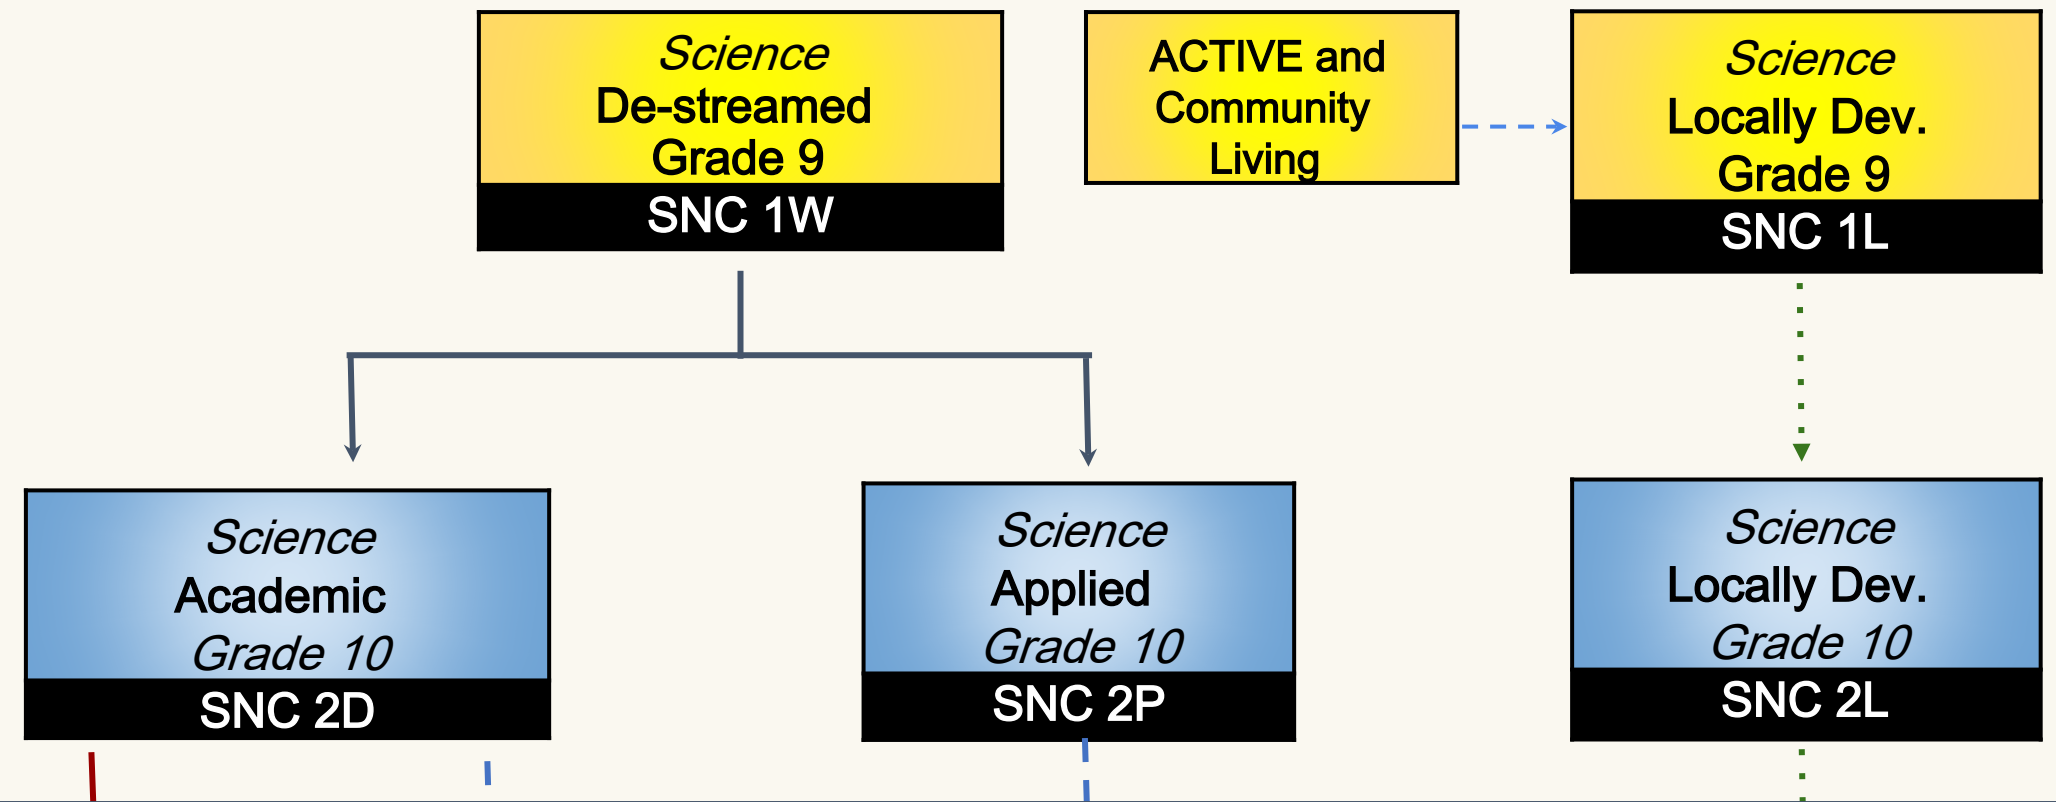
Science
De-streamed
Grade 9
SNC 1W

ACTIVE and
Community
Living

Science
Locally Dev.
Grade 9
SNC 1L

Science
Academic
Grade 10
SNC 2D

Science
Applied
Grade 10
SNC 2P

Science
Locally Dev.
Grade 10
SNC 2L